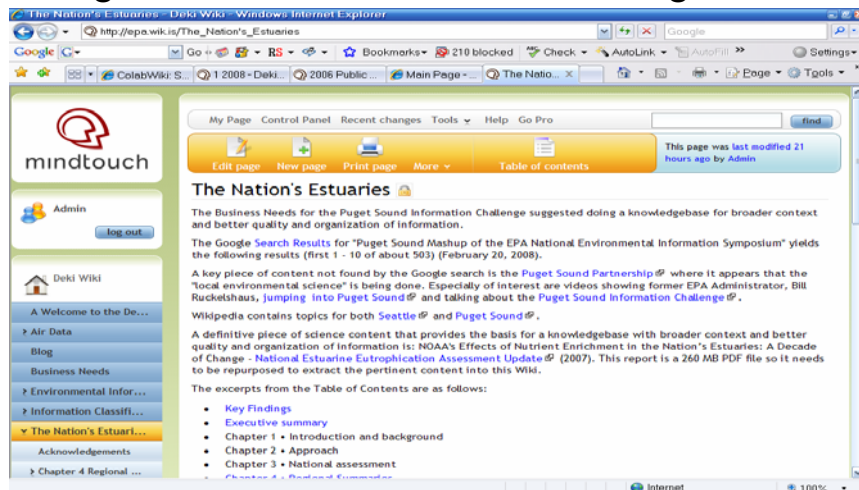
The Nation's Estuaries - Deki Wiki - Windows Internet Explorer

http://epa.wik.is/The_Nation's_Estuaries

Google

Google G- Go Bookmarks 210 blocked Check AutoLink AutoFill Settings

ColabWiki: S... 1 2008 - Deki... 2006 Public... Main Page -... The Natio... Page Tools

mindtouch

Admin
log out

Deki Wiki

A Welcome to the De...
Air Data
Blog
Business Needs
Environmental Infor...
Information Classifi...
The Nation's Estuari...
Acknowledgements
Chapter 4 Regional ...

My Page Control Panel Recent changes Tools Help Go Pro

find

Edit page New page Print page More Table of contents

This page was last modified 21 hours ago by Admin

The Nation's Estuaries

The Business Needs for the Puget Sound Information Challenge suggested doing a knowledgebase for broader context and better quality and organization of information.

The Google Search Results for "Puget Sound Mashup of the EPA National Environmental Information Symposium" yields the following results (first 1 - 10 of about 503) (February 20, 2008).

A key piece of content not found by the Google search is the Puget Sound Partnership where it appears that the "local environmental science" is being done. Especially of interest are videos showing former EPA Administrator, Bill Ruckelshaus, jumping into Puget Sound and talking about the Puget Sound Information Challenge.

Wikipedia contains topics for both Seattle and Puget Sound.

A definitive piece of science content that provides the basis for a knowledgebase with broader context and better quality and organization of information is: NOAA's Effects of Nutrient Enrichment in the Nation's Estuaries: A Decade of Change - National Estuarine Eutrophication Assessment Update (2007). This report is a 260 MB PDF file so it needs to be repurposed to extract the pertinent content into this Wiki.

The excerpts from the Table of Contents are as follows:

- Key Findings
- Executive summary
- Chapter 1 • Introduction and background
- Chapter 2 • Approach
- Chapter 3 • National assessment
- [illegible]

Internet 100%